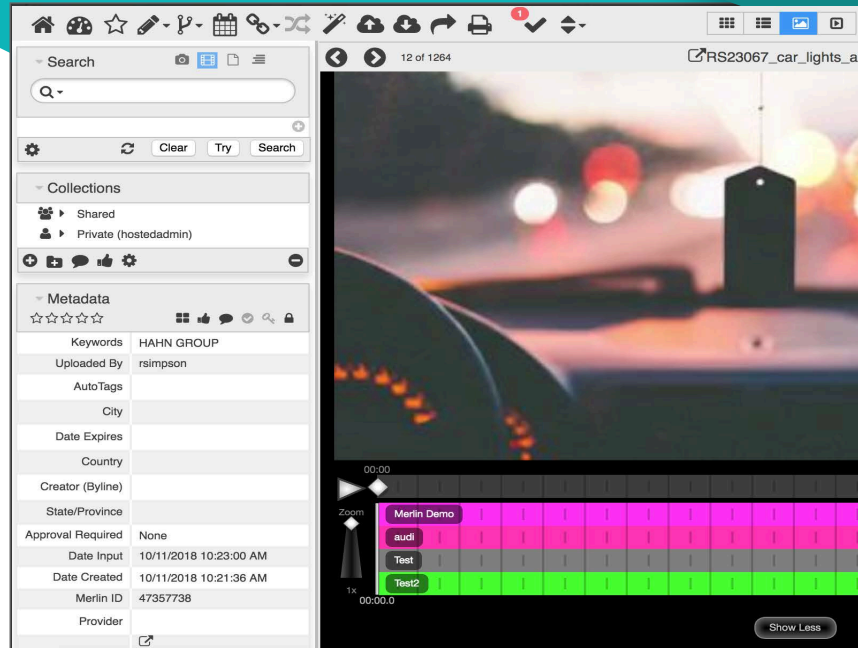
1

Search

Clear Try Search

Collections

Shared

Private (hostedadmin)

Metadata

| Keywords | HAHN GROUP |
|---|---|
| Uploaded By | rsimpson |
| AutoTags | |
| City | |
| Date Expires | |
| Country | |
| Creator (Byline) | |
| State/Province | |
| Approval Required | None |
| Date Input | 10/11/2018 10:23:00 AM |
| Date Created | 10/11/2018 10:21:36 AM |
| Merlin ID | 47357738 |
| Provider | |

12 of 1264

RS23067_car_lights_a

00:00

Zoom

Merlin Demo

audi

Test

Test2

1x

00:00.0

Show Less